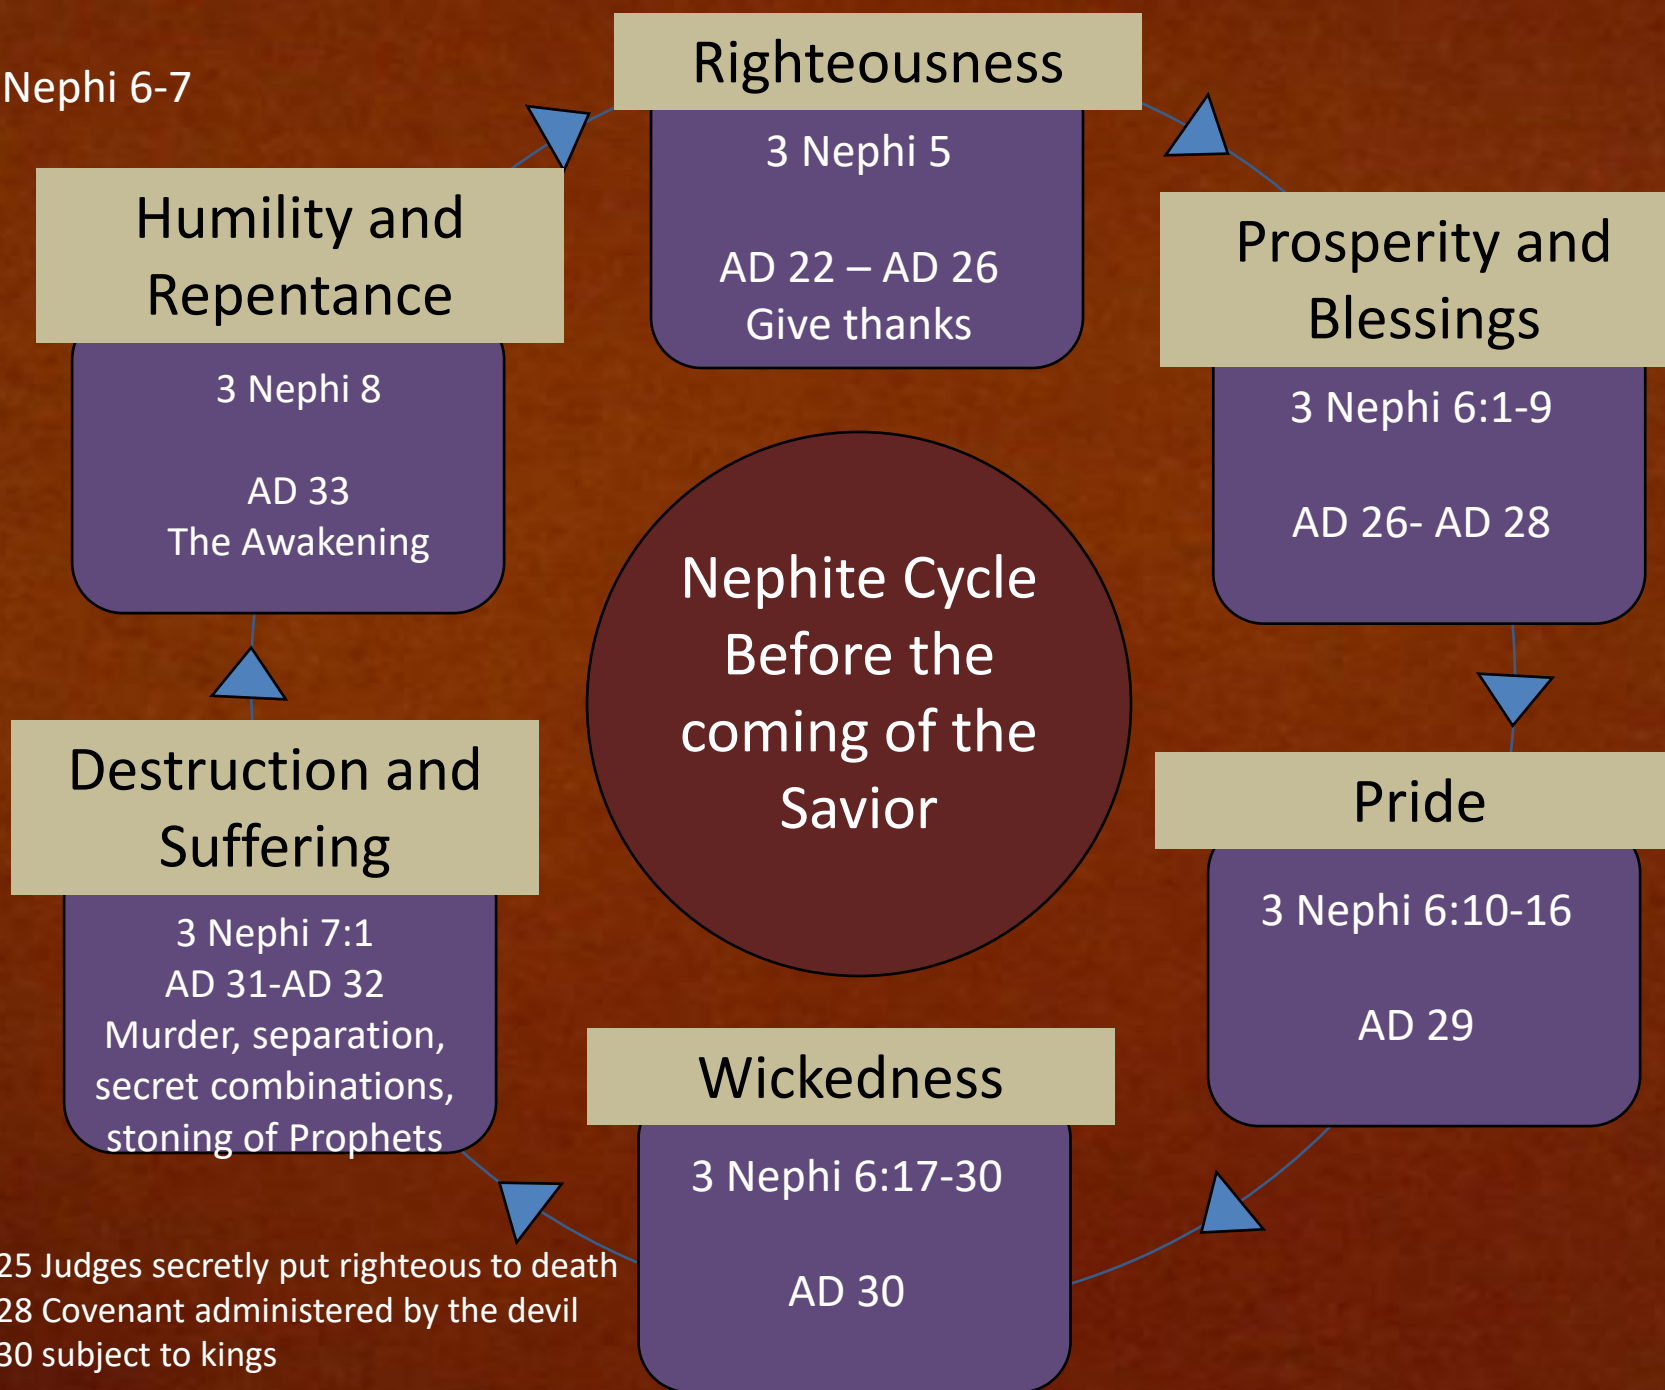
Nephi 6-7

Righteousness

3 Nephi 5

AD 22 – AD 26
Give thanks

Humility and Repentance

3 Nephi 8

AD 33
The Awakening

Prosperity and Blessings

3 Nephi 6:1-9

AD 26- AD 28

Nephite Cycle Before the coming of the Savior

Pride

3 Nephi 6:10-16

AD 29

Destruction and Suffering

3 Nephi 7:1
AD 31-AD 32
Murder, separation, secret combinations, stoning of Prophets

Wickedness

3 Nephi 6:17-30

AD 30

25 Judges secretly put righteous to death
28 Covenant administered by the devil
30 subject to kings